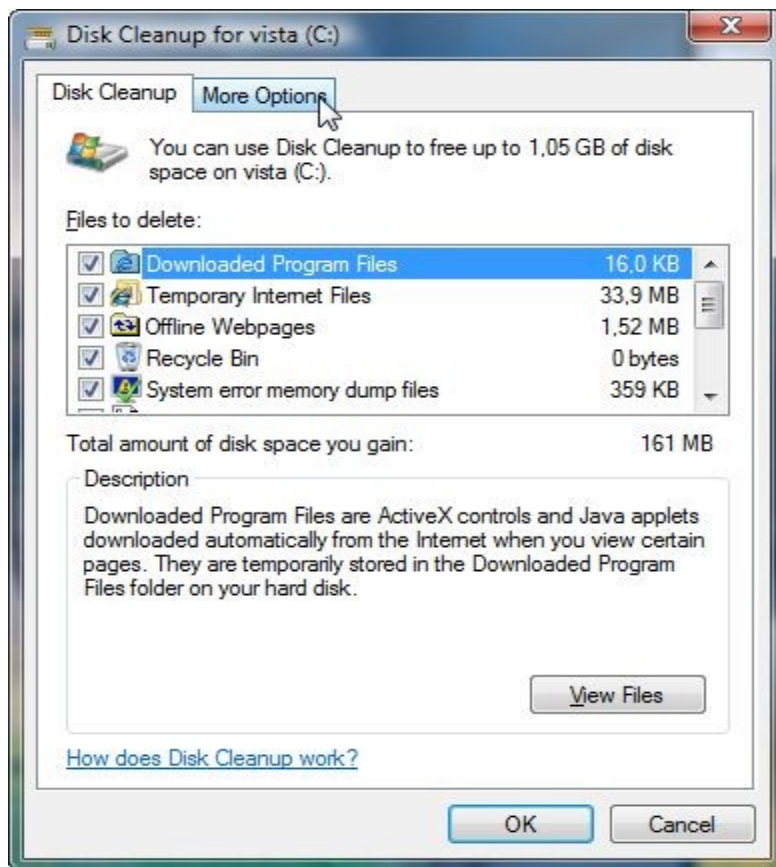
Disk Cleanup for vista (C:)

Disk Cleanup | More Options

You can use Disk Cleanup to free up to 1,05 GB of disk space on vista (C:).

Files to delete:

| | |
|---|---|
| Downloaded Program Files | 16,0 KB |
| Temporary Internet Files | 33,9 MB |
| Offline Webpages | 1,52 MB |
| Recycle Bin | 0 bytes |
| System error memory dump files | 359 KB |

Total amount of disk space you gain: 161 MB

Description

Downloaded Program Files are ActiveX controls and Java applets downloaded automatically from the Internet when you view certain pages. They are temporarily stored in the Downloaded Program Files folder on your hard disk.

View Files

How does Disk Cleanup work?

OK Cancel